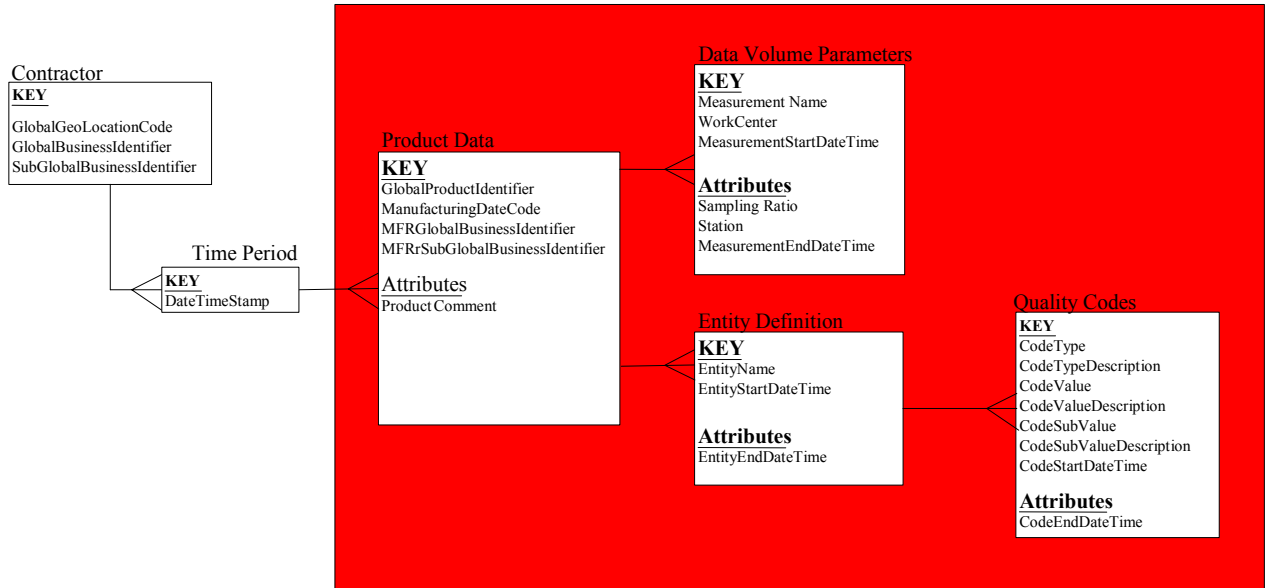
Contractor
KEY
GlobalGeoLocationCode
GlobalBusinessIdentifier
SubGlobalBusinessIdentifier

Time Period
KEY
DateTimeStamp

Product Data
KEY
GlobalProductIdentifier
ManufacturingDateCode
MFRGlobalBusinessIdentifier
MFRrSubGlobalBusinessIdentifier
Attributes
ProductComment

Data Volume Parameters
KEY
Measurement Name
WorkCenter
MeasurementStartDateTime
Attributes
Sampling Ratio
Station
MeasurementEndDateTime

Entity Definition
KEY
EntityName
EntityStartDateTime
Attributes
EntityEndDateTime

Quality Codes
KEY
CodeType
CodeTypeDescription
CodeValue
CodeValueDescription
CodeSubValue
CodeSubValueDescription
CodeStartDateTime
Attributes
CodeEndDateTime